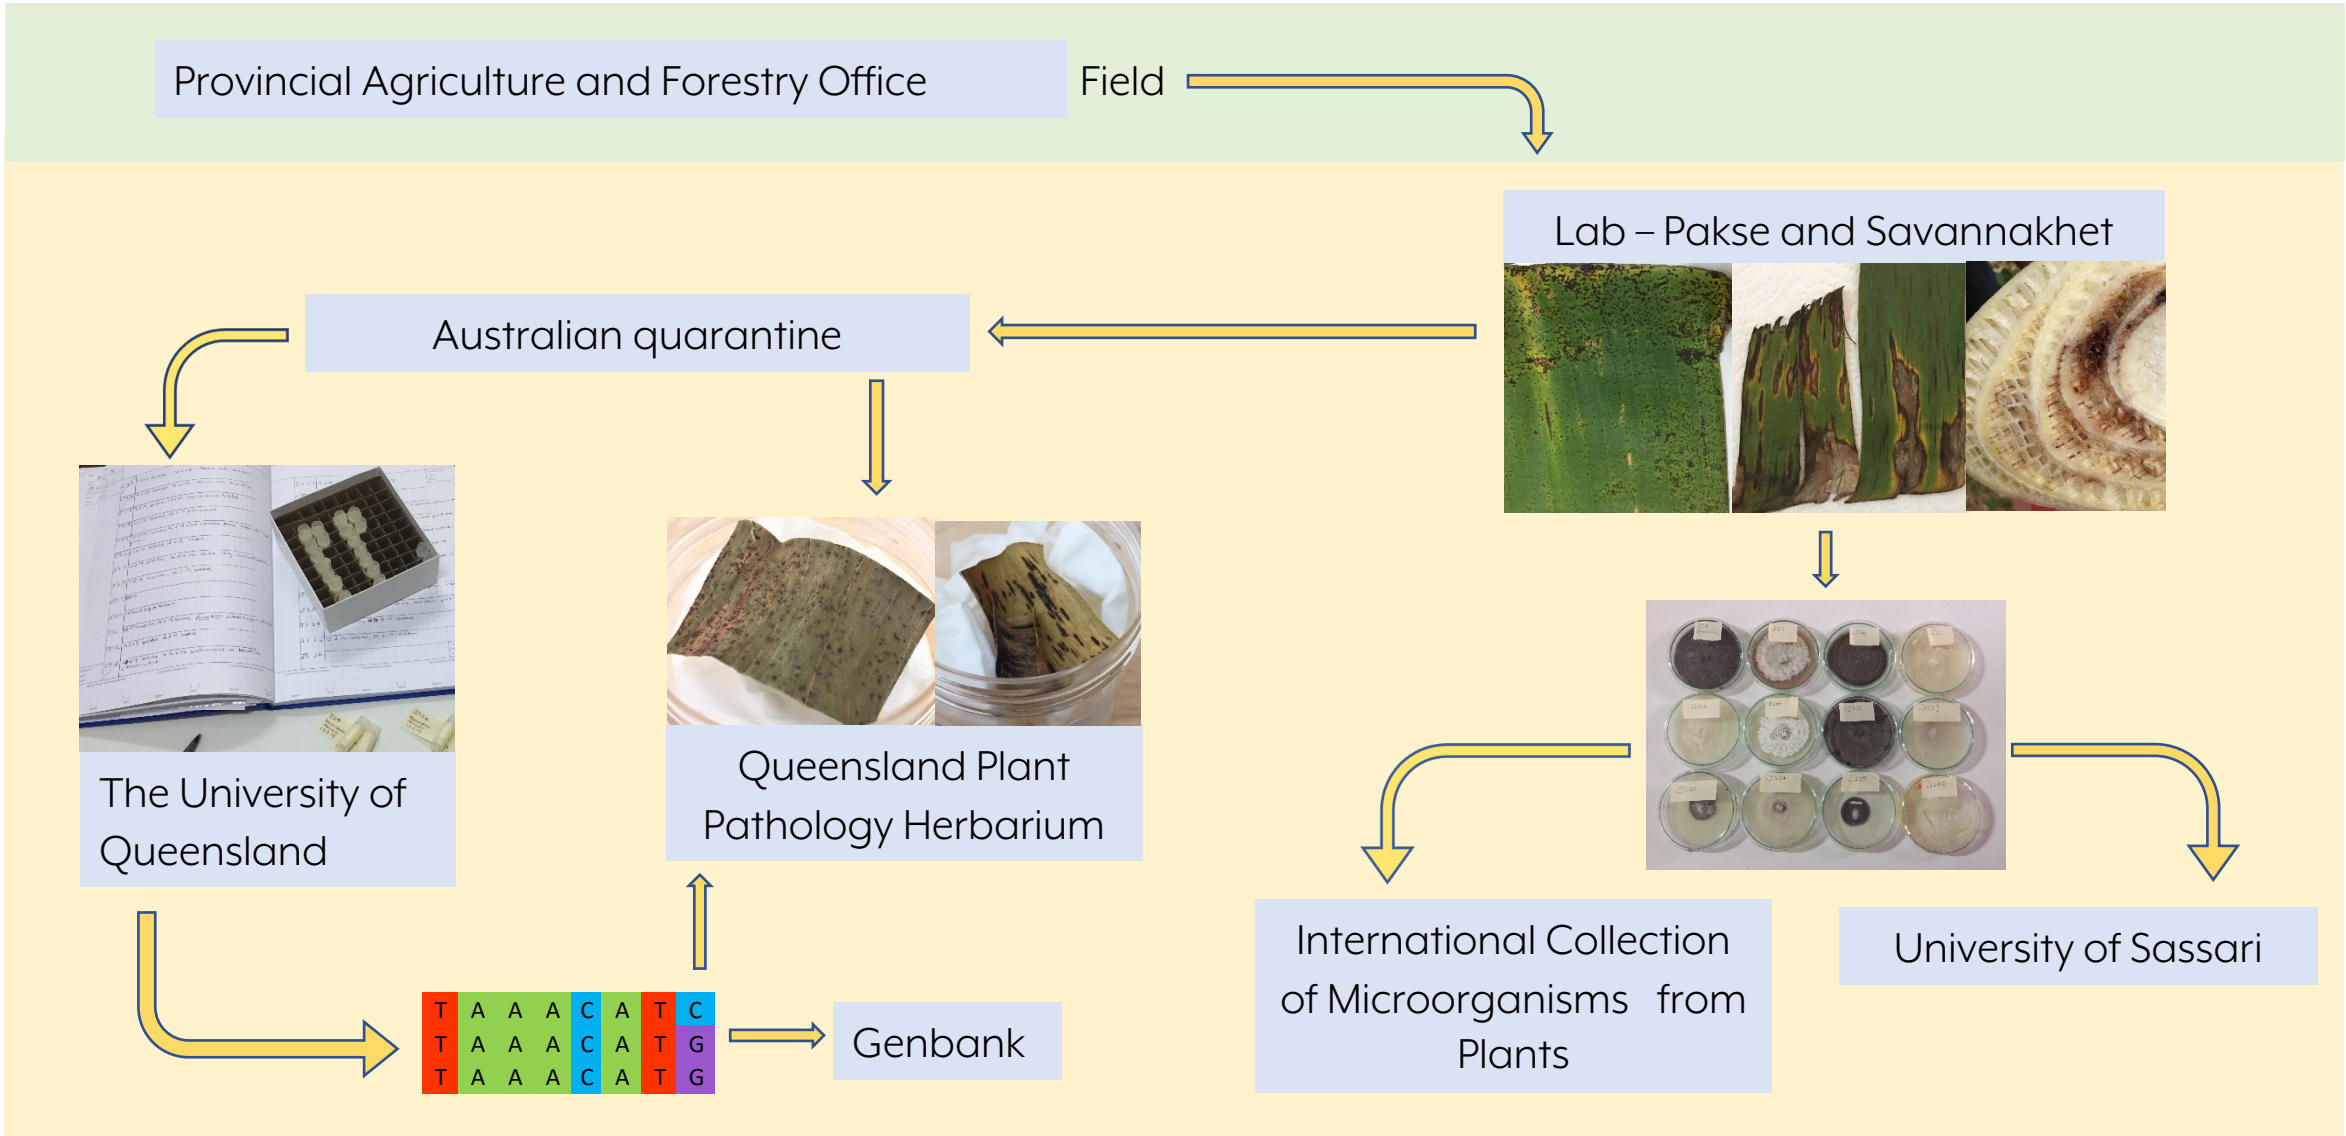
Provincial Agriculture and Forestry Office

Field

Lab – Pakse and Savannakhet

Australian quarantine

The University of Queensland

Queensland Plant Pathology Herbarium

| T | A | A | A | C | A | T | C |
|---|---|---|---|---|---|---|---|
| T | A | A | A | C | A | T | G |
| T | A | A | A | C | A | T | G |

Genbank

International Collection of Microorganisms from Plants

University of Sassari